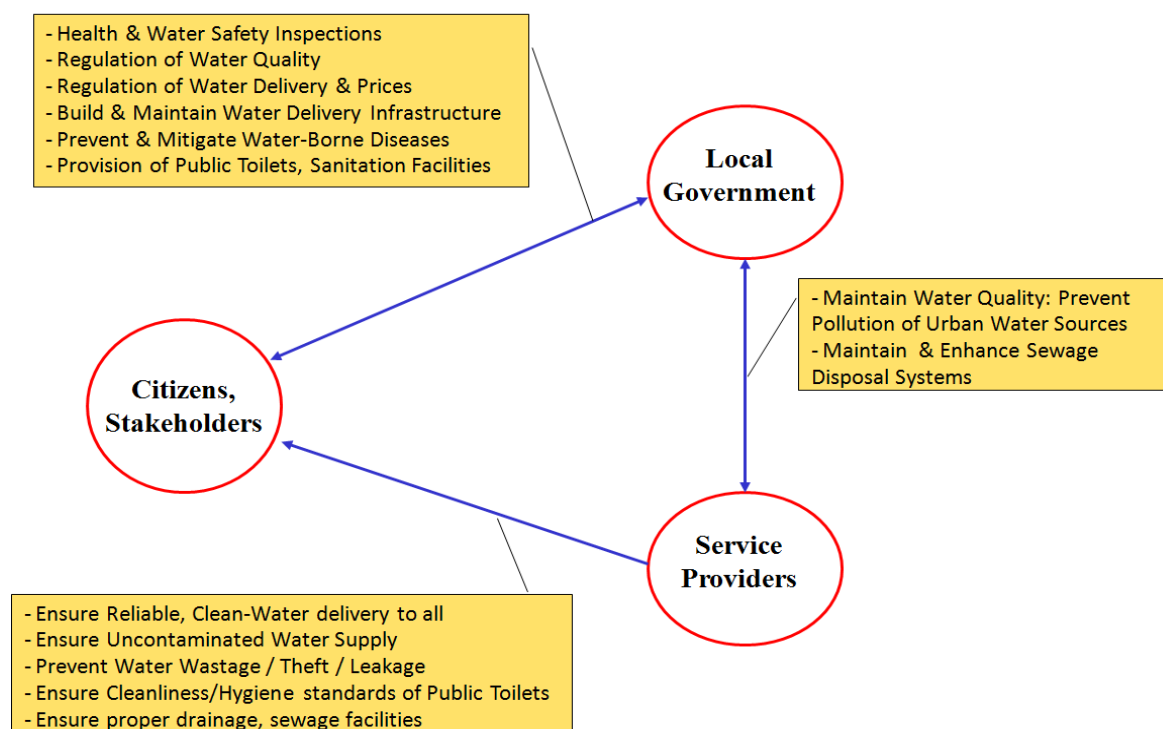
- Health & Water Safety Inspections
- Regulation of Water Quality
- Regulation of Water Delivery & Prices
- Build & Maintain Water Delivery Infrastructure
- Prevent & Mitigate Water-Borne Diseases
- Provision of Public Toilets, Sanitation Facilities

Local Government

- Maintain Water Quality: Prevent Pollution of Urban Water Sources
- Maintain & Enhance Sewage Disposal Systems

Citizens, Stakeholders

Service Providers

- Ensure Reliable, Clean-Water delivery to all
- Ensure Uncontaminated Water Supply
- Prevent Water Wastage / Theft / Leakage
- Ensure Cleanliness/Hygiene standards of Public Toilets
- Ensure proper drainage, sewage facilities